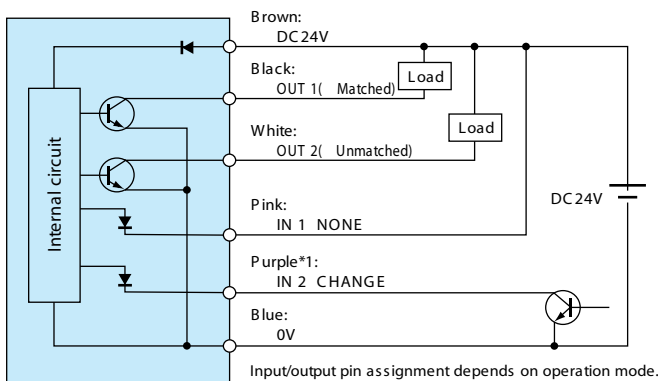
Internal circuit

Brown:
DC24V

Black:
OUT 1( Matched)

Load

Load

White:
OUT 2( Unmatched)

DC24V

Pink:
IN 1 NONE

Purple*1:
IN 2 CHANGE

Blue:
0V

Input/output pin assignment depends on operation mode.